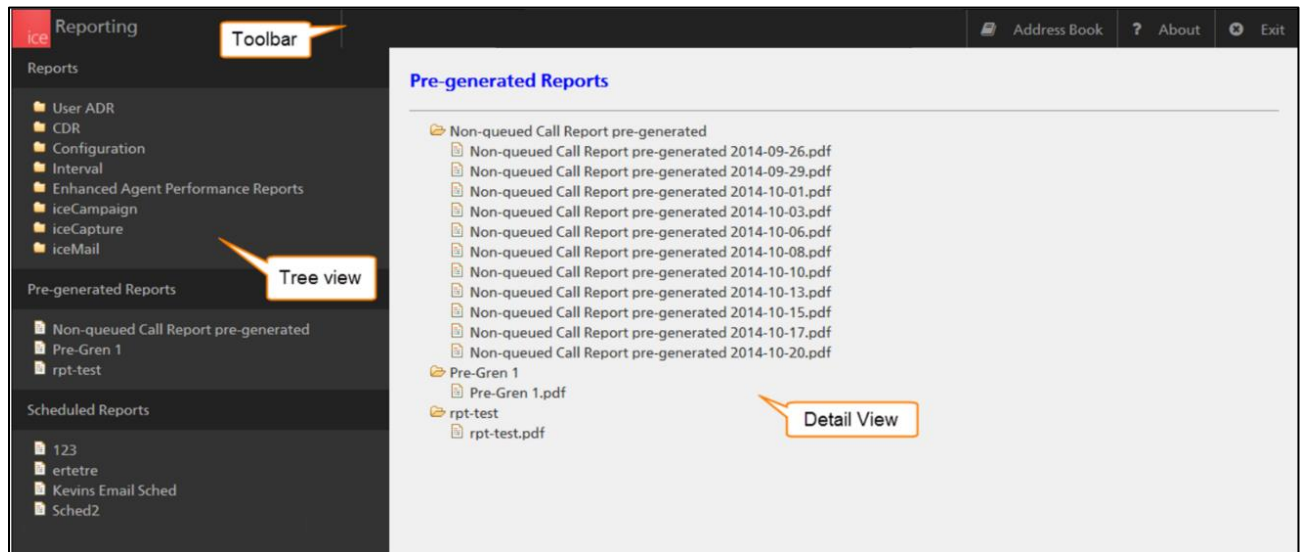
ice Reporting

Toolbar

Address Book
? About
Exit

Reports

User ADR
CDR
Configuration
Interval
Enhanced Agent Performance Reports
iceCampaign
iceCapture
iceMail

Tree view

Pre-generated Reports

Non-queued Call Report pre-generated
Pre-Gren 1
rpt-test

Scheduled Reports

123
ertetre
Kevins Email Sched
Sched2

Pre-generated Reports

Non-queued Call Report pre-generated
Non-queued Call Report pre-generated 2014-09-26.pdf
Non-queued Call Report pre-generated 2014-09-29.pdf
Non-queued Call Report pre-generated 2014-10-01.pdf
Non-queued Call Report pre-generated 2014-10-03.pdf
Non-queued Call Report pre-generated 2014-10-06.pdf
Non-queued Call Report pre-generated 2014-10-08.pdf
Non-queued Call Report pre-generated 2014-10-10.pdf
Non-queued Call Report pre-generated 2014-10-13.pdf
Non-queued Call Report pre-generated 2014-10-15.pdf
Non-queued Call Report pre-generated 2014-10-17.pdf
Non-queued Call Report pre-generated 2014-10-20.pdf
Pre-Gren 1
Pre-Gren 1.pdf
rpt-test
rpt-test.pdf

Detail View